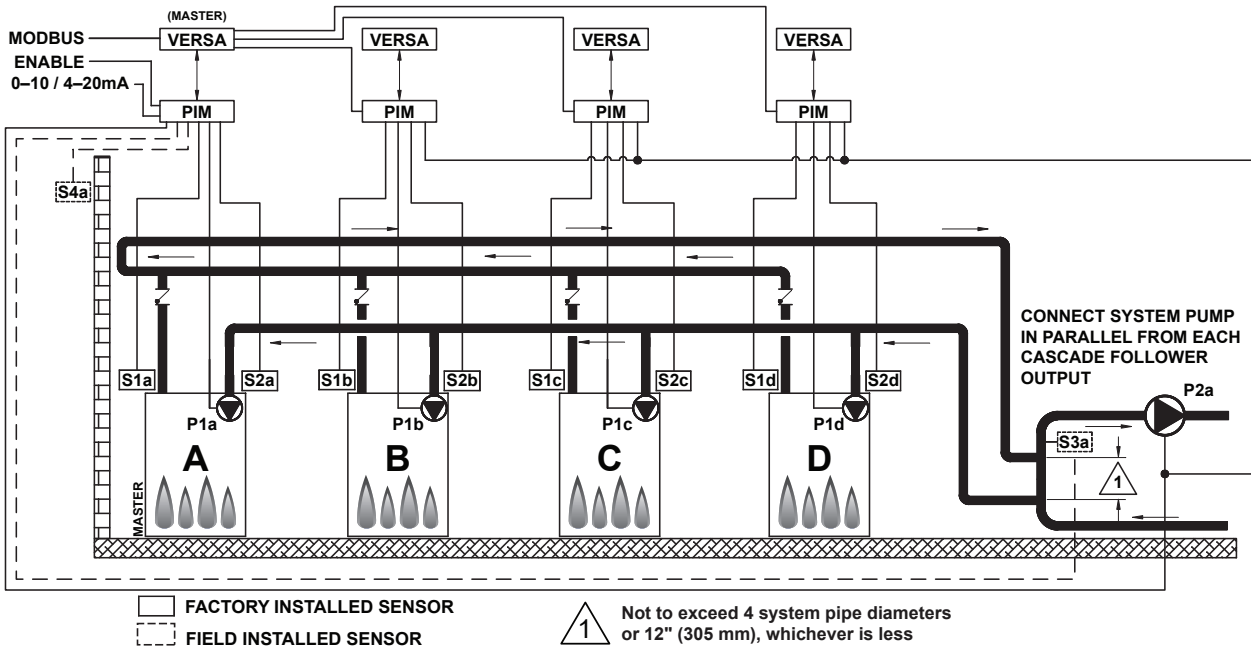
(MASTER)
MODBUS
VERSA
VERSA
VERSA
VERSA
ENABLE
0–10 / 4–20mA
PIM
PIM
PIM
PIM
S4a
CONNECT SYSTEM PUMP IN PARALLEL FROM EACH CASCADE FOLLOWER OUTPUT
S1a
S2a
S1b
S2b
S1c
S2c
S1d
S2d
P1a
P1b
P1c
P1d
P2a
S3a
1
A
B
C
D
MASTER
FACTORY INSTALLED SENSOR
FIELD INSTALLED SENSOR
1
Not to exceed 4 system pipe diameters or 12" (305 mm), whichever is less